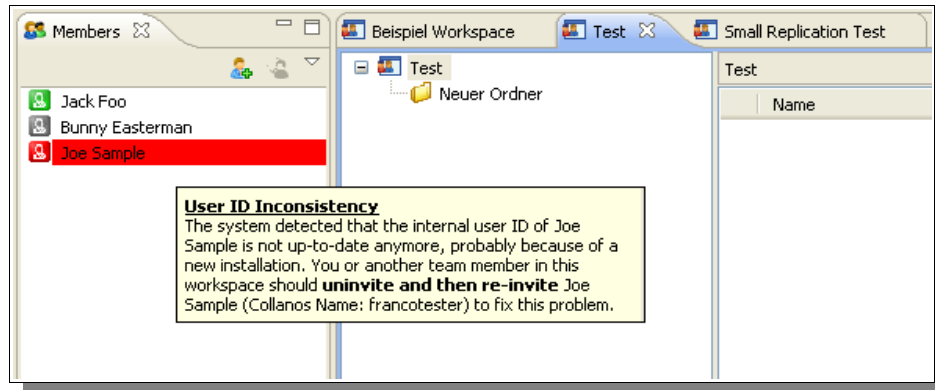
Members

Jack Foo
Bunny Easterman
Joe Sample

Beispiel Workspace
Test
Small Replication Test

Test
Neuer Ordner

Test
Name

**User ID Inconsistency**
The system detected that the internal user ID of Joe Sample is not up-to-date anymore, probably because of a new installation. You or another team member in this workspace should **uninvite and then re-invite** Joe Sample (Collanos Name: francotester) to fix this problem.